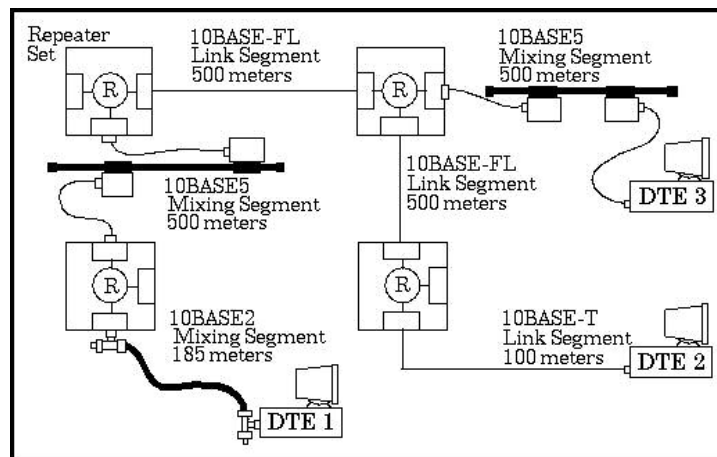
Repeater Set

R

10BASE-FL
Link Segment
500 meters

R

10BASE5
Mixing Segment
500 meters

10BASE5
Mixing Segment
500 meters

10BASE-FL
Link Segment
500 meters

DTE 3

R

R

10BASE2
Mixing Segment
185 meters

10BASE-T
Link Segment
100 meters

DTE 2

DTE 1